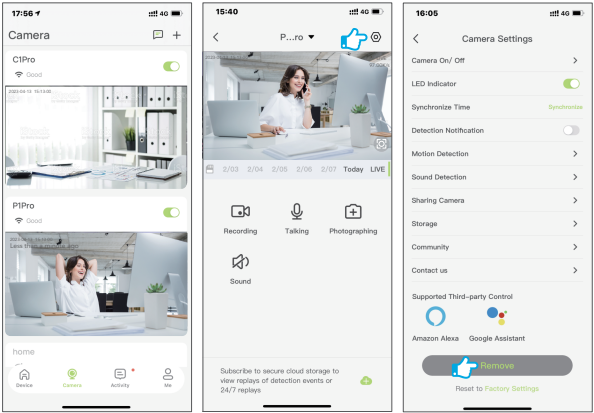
17:56
4G

Camera

C1Pro
Good
2020-04-13 15:13:08

P1Pro
Good
2020-04-12
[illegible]

home

Device
Camera
Activity
Me

15:40
4G

P...ro

2/03 2/04 2/05 2/06 2/07 Today LIVE

Recording
Talking
Photographing
Sound

Subscribe to secure cloud storage to view replays of detection events or 24/7 replays

16:05
4G

Camera Settings

Camera On/ Off
LED Indicator
Synchronize Time Synchronize
Detection Notification
Motion Detection
Sound Detection
Sharing Camera
Storage
Community
Contact us

Supported Third-party Control

Amazon Alexa
Google Assistant

Remove

Reset to Factory Settings